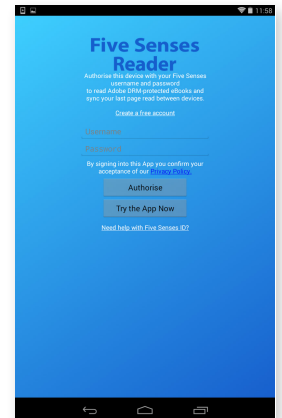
11:58

Five Senses Reader

Authorise this device with your Five Senses username and password to read Adobe DRM-protected eBooks and sync your last page read between devices.

Create a free account

Username

Password

By signing into this App you confirm your acceptance of our Privacy Policy.

Authorise

Try the App Now

Need help with Five Senses ID?